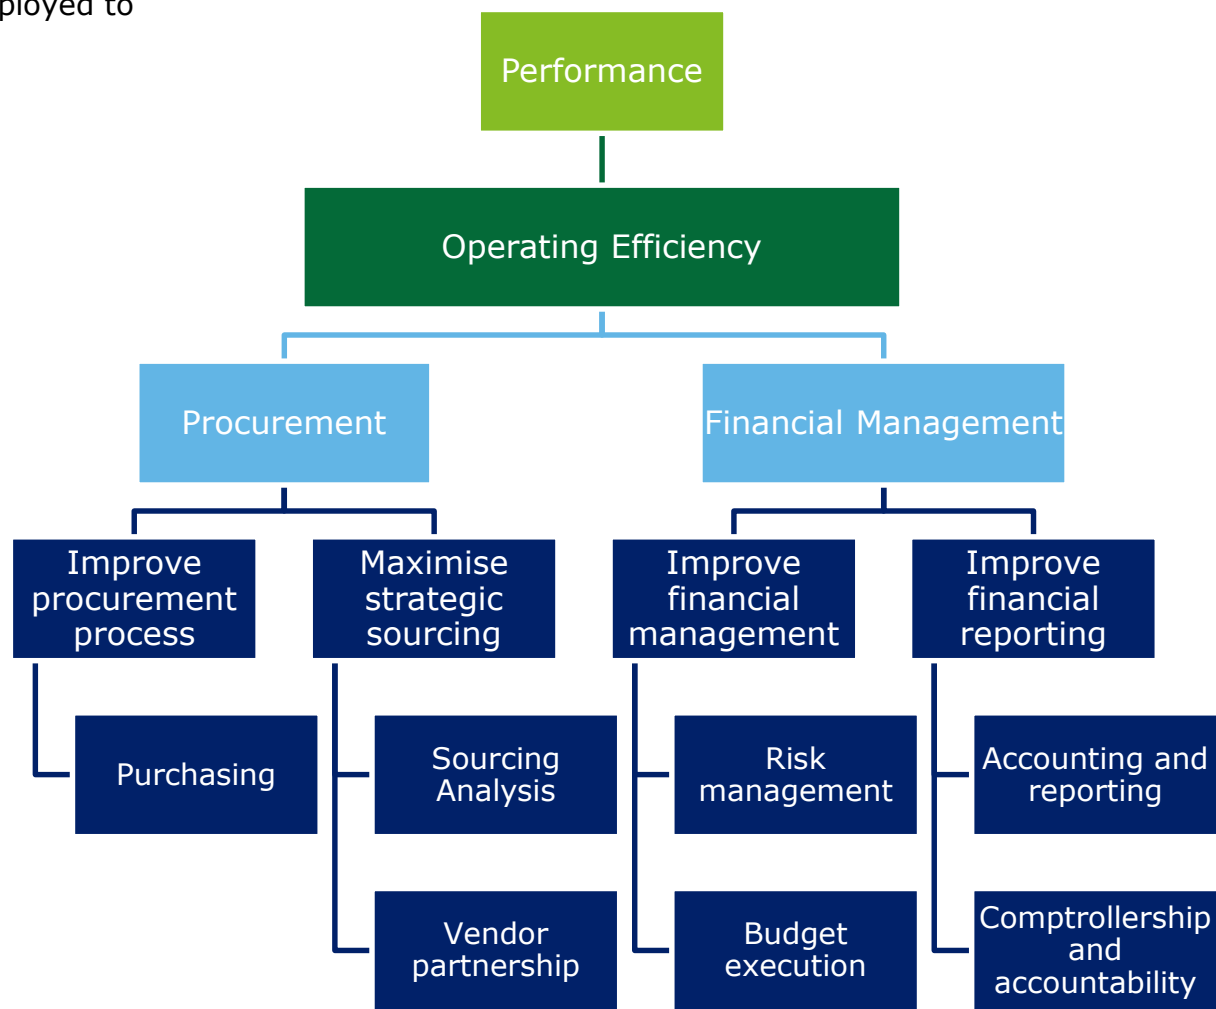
ployed to

Performance

Operating Efficiency

Procurement

Financial Management

Improve procurement process

Purchasing

Maximise strategic sourcing

Sourcing Analysis

Vendor partnership

Improve financial management

Risk management

Budget execution

Improve financial reporting

Accounting and reporting

Comptrollership and accountability